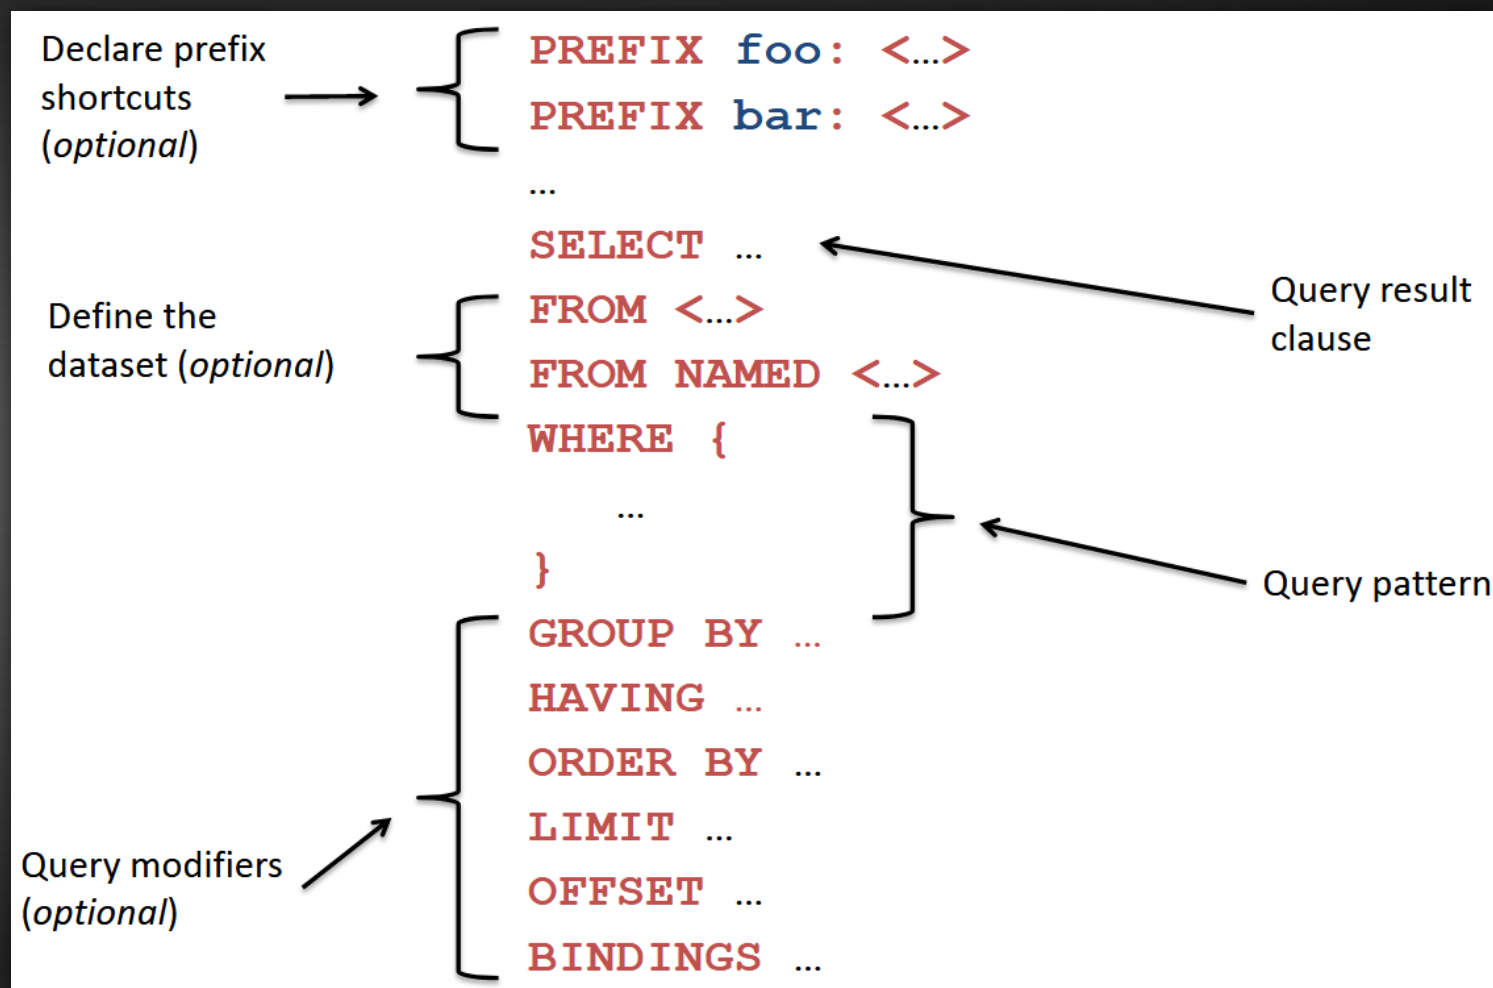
Declare prefix shortcuts (optional)

PREFIX foo: <...>
PREFIX bar: <...>
...
SELECT ...

Query result clause

Define the dataset (optional)

FROM <...>
FROM NAMED <...>
WHERE {
...
}

Query pattern

GROUP BY ...
HAVING ...
ORDER BY ...
LIMIT ...
OFFSET ...
BINDINGS ...

Query modifiers (optional)